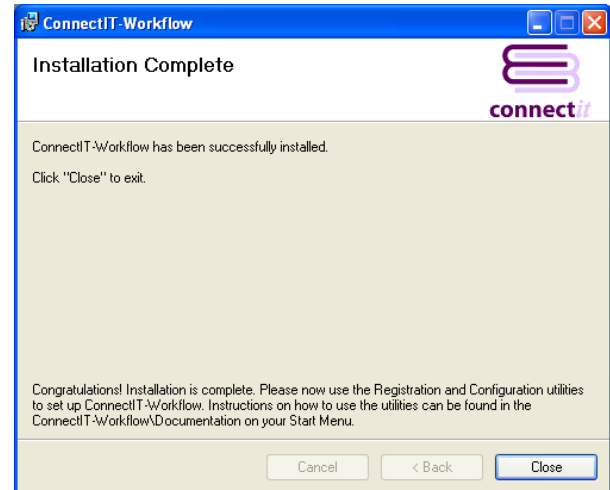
ConnectIT-Workflow

Installation Complete

connectit

ConnectIT-Workflow has been successfully installed.

Click "Close" to exit.

Congratulations! Installation is complete. Please now use the Registration and Configuration utilities to set up ConnectIT-Workflow. Instructions on how to use the utilities can be found in the ConnectIT-Workflow\Documentation on your Start Menu.

Cancel

< Back

Close